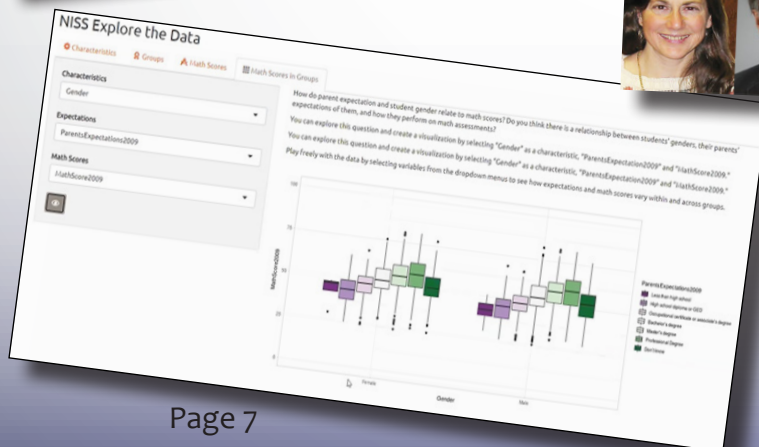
NISS Explore the Data

Characteristics Groups Math Scores Math Scores in Groups

Characteristics
Gender

Expectations
ParentsExpectations2009

Math Scores
MathScore2009

How do parent expectation and student gender relate to math scores? Do you think there is a relationship between students' genders, their parents' expectations of them, and how they perform on math assessments?

You can explore this question and create a visualization by selecting "Gender" as a characteristic, "ParentsExpectation2009" and "MathScore2009."

You can explore this question and create a visualization by selecting "Gender" as a characteristic, "ParentsExpectation2009" and "MathScore2009."

Play freely with the data by selecting variables from the dropdown menus to see how expectations and math scores vary within and across groups.

100

75

50

25

MathScore2009

Female

Male

Gender

ParentsExpectations2009
Less than high school
High school diploma or GED
Occupational certificate or associate's degree
Bachelor's degree
Master's degree
Professional Degree
Don't know

Page 7